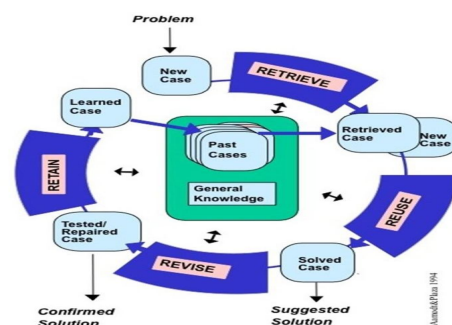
Problem

New Case

RETRIEVE

Learned Case

Past Cases

General Knowledge

Retrieved Case

New Case

RETAIN

REUSE

Tested/ Repaired Case

REVISE

Solved Case

Confirmed Solution

Suggested Solution

Aamodt/Plaza 1994